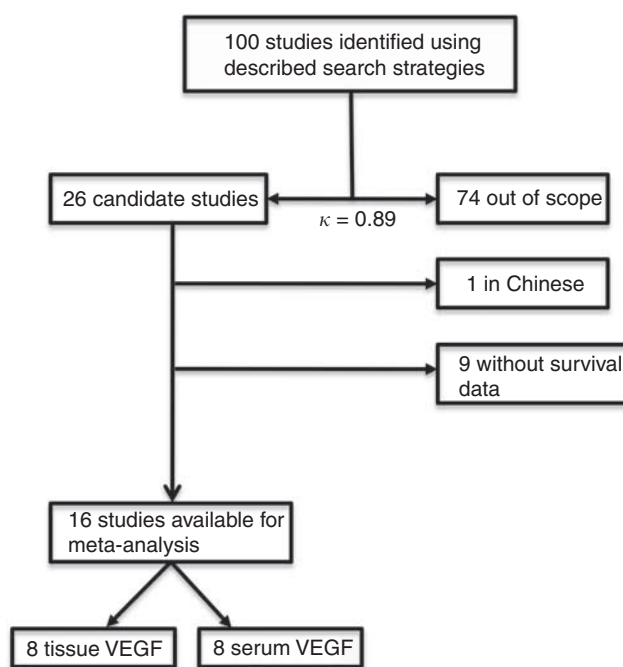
100 studies identified using described search strategies

26 candidate studies

$\kappa = 0.89$

74 out of scope

1 in Chinese

9 without survival data

16 studies available for meta-analysis

8 tissue VEGF

8 serum VEGF